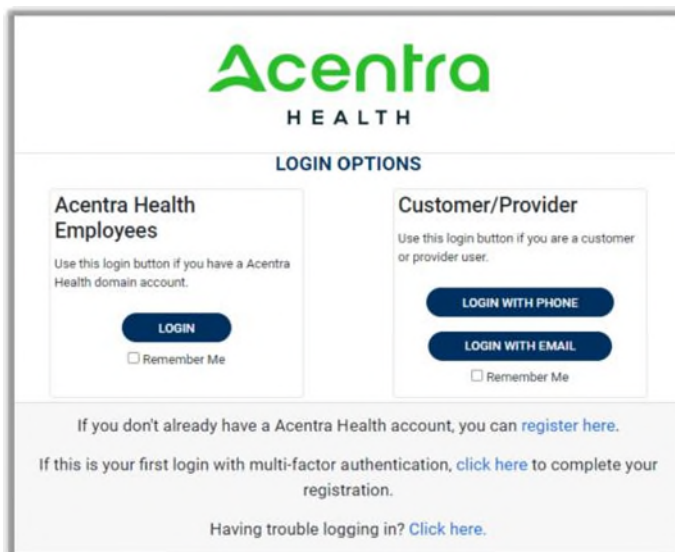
Acentra
HEALTH

LOGIN OPTIONS

Acentra Health Employees

Use this login button if you have a Acentra Health domain account.

LOGIN

Remember Me

Customer/Provider

Use this login button if you are a customer or provider user.

LOGIN WITH PHONE

LOGIN WITH EMAIL

Remember Me

If you don't already have a Acentra Health account, you can register here.

If this is your first login with multi-factor authentication, click here to complete your registration.

Having trouble logging in? Click here.